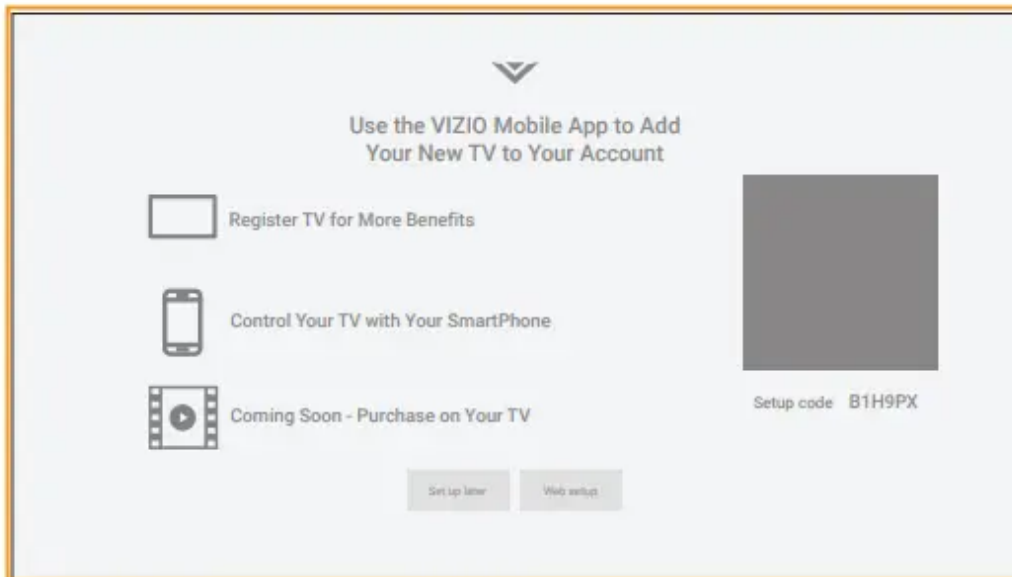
Use the VIZIO Mobile App to Add Your New TV to Your Account

Register TV for More Benefits

Control Your TV with Your SmartPhone

Coming Soon - Purchase on Your TV

Setup code B1H9PX

Set up later

Web setup